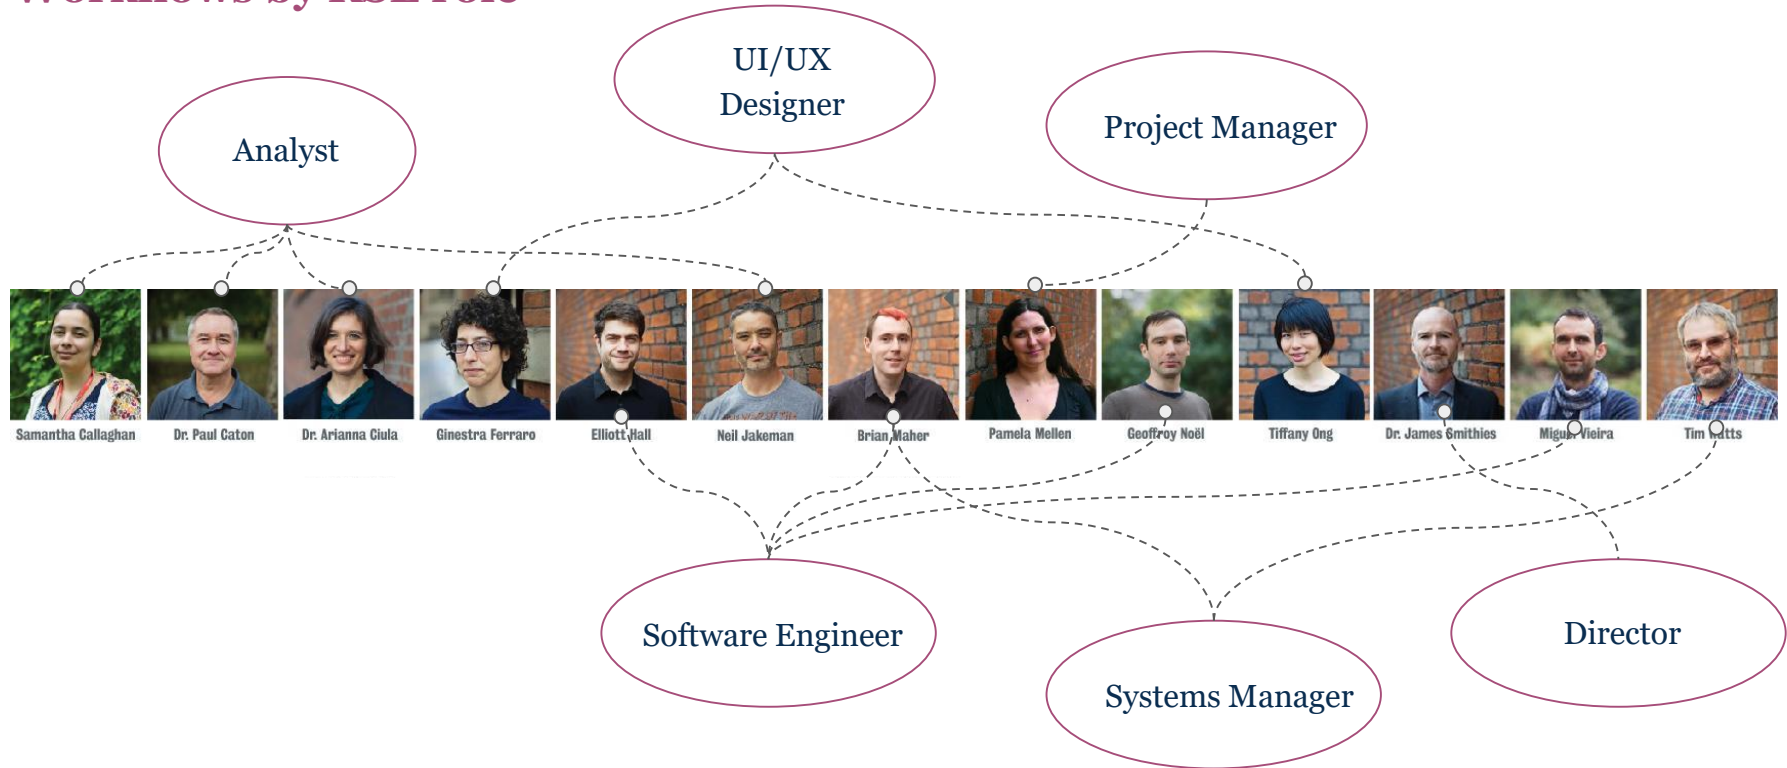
Analyst

UI/UX Designer

Project Manager

Samantha Callaghan

Dr. Paul Caton

Dr. Arianna Ciula

Ginestra Ferraro

Elliott Hall

Neil Jakeman

Brian Maher

Pamela Mellen

Geoffroy Noël

Tiffany Ong

Dr. James Smithies

Miguel Vieira

Tim Watts

Software Engineer

Systems Manager

Director